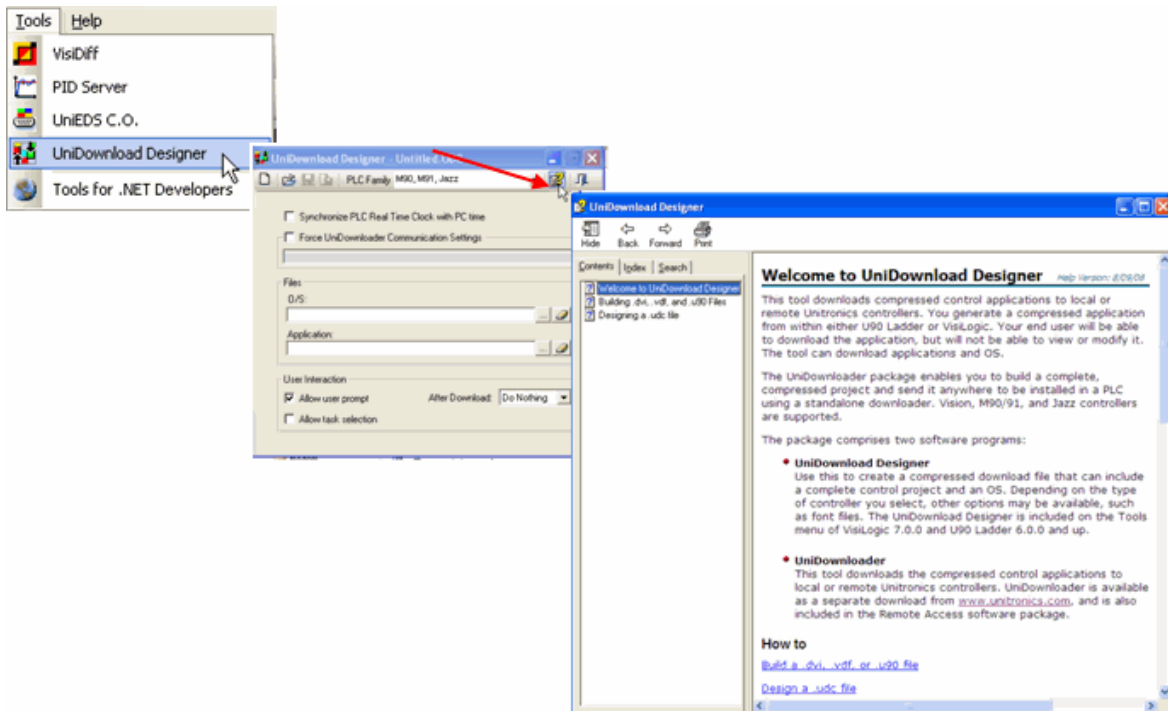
Tools Help

VisiDiff

PID Server

UniEDS C.O.

UniDownload Designer

Tools for .NET Developers

UniDownload Designer - Untitled.udc

PLC Family M90, M91, Jazz

Synchronize PLC Real Time Clock with PC time

Force UniDownloader Communication Settings

Files

O/S:

Application:

User Interaction

Allow user prompt

After Download: Do Nothing

Allow task selection

UniDownload Designer

Hide Back Forward Print

Contents Index Search

Welcome to UniDownload Designer
Building .dvi, .vdf, and .u90 Files
Designing a .udc file

Welcome to UniDownload Designer Help Version: 8/26/08

This tool downloads compressed control applications to local or remote Unitronics controllers. You generate a compressed application from within either U90 Ladder or VisiLogic. Your end user will be able to download the application, but will not be able to view or modify it. The tool can download applications and OS.

The UniDownloader package enables you to build a complete, compressed project and send it anywhere to be installed in a PLC using a standalone downloader. Vision, M90/91, and Jazz controllers are supported.

The package comprises two software programs:

UniDownload Designer
Use this to create a compressed download file that can include a complete control project and an OS. Depending on the type of controller you select, other options may be available, such as font files. The UniDownload Designer is included on the Tools menu of VisiLogic 7.0.0 and U90 Ladder 6.0.0 and up.

UniDownloader
This tool downloads the compressed control applications to local or remote Unitronics controllers. UniDownloader is available as a separate download from www.unitronics.com, and is also included in the Remote Access software package.

How to

Build a .dvi, .vdf, or .u90 file

Design a .udc file